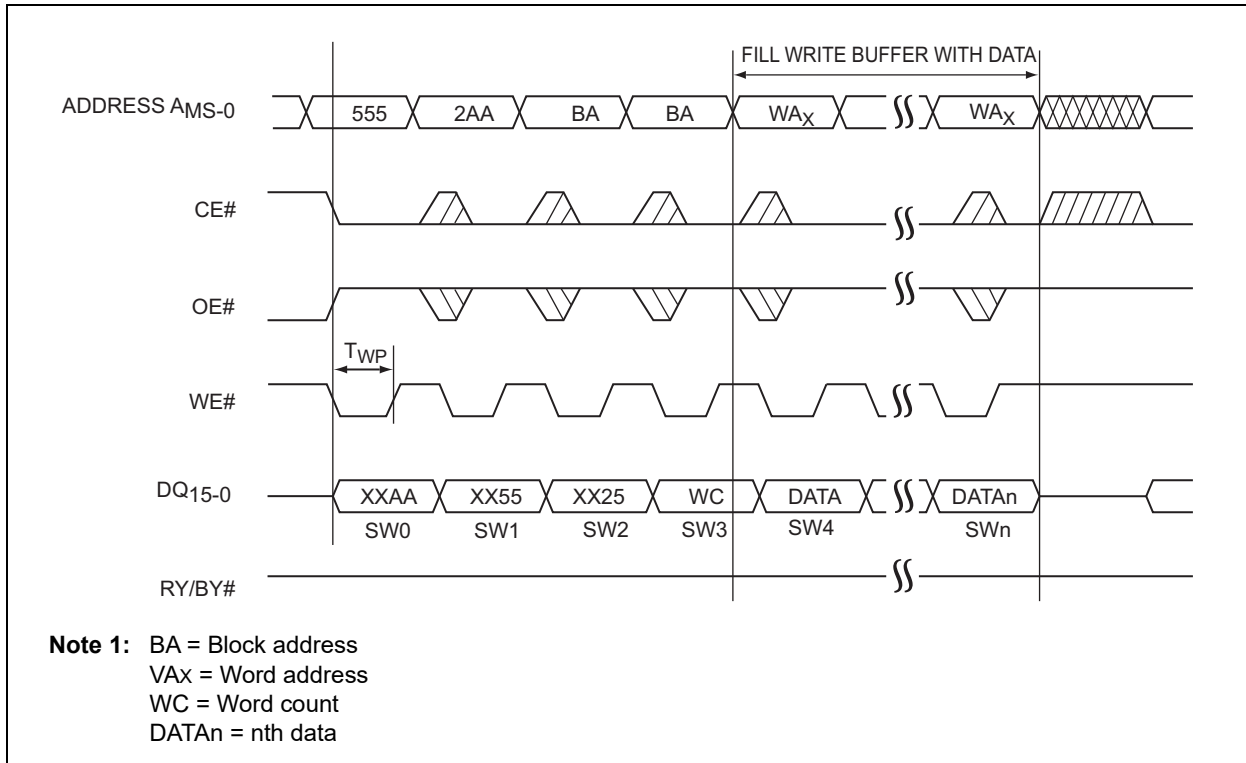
FILL WRITE BUFFER WITH DATA

ADDRESS $A_{MS-0}$

555

2AA

BA

BA

$WA_X$

$WA_X$

CE#

OE#

$T_{WP}$

WE#

$DQ_{15-0}$

XXAA

XX55

XX25

WC

DATA

DATAn

SW0

SW1

SW2

SW3

SW4

SWn

RY/BY#

**Note 1:** BA = Block address
VAx = Word address
WC = Word count
DATAn = nth data